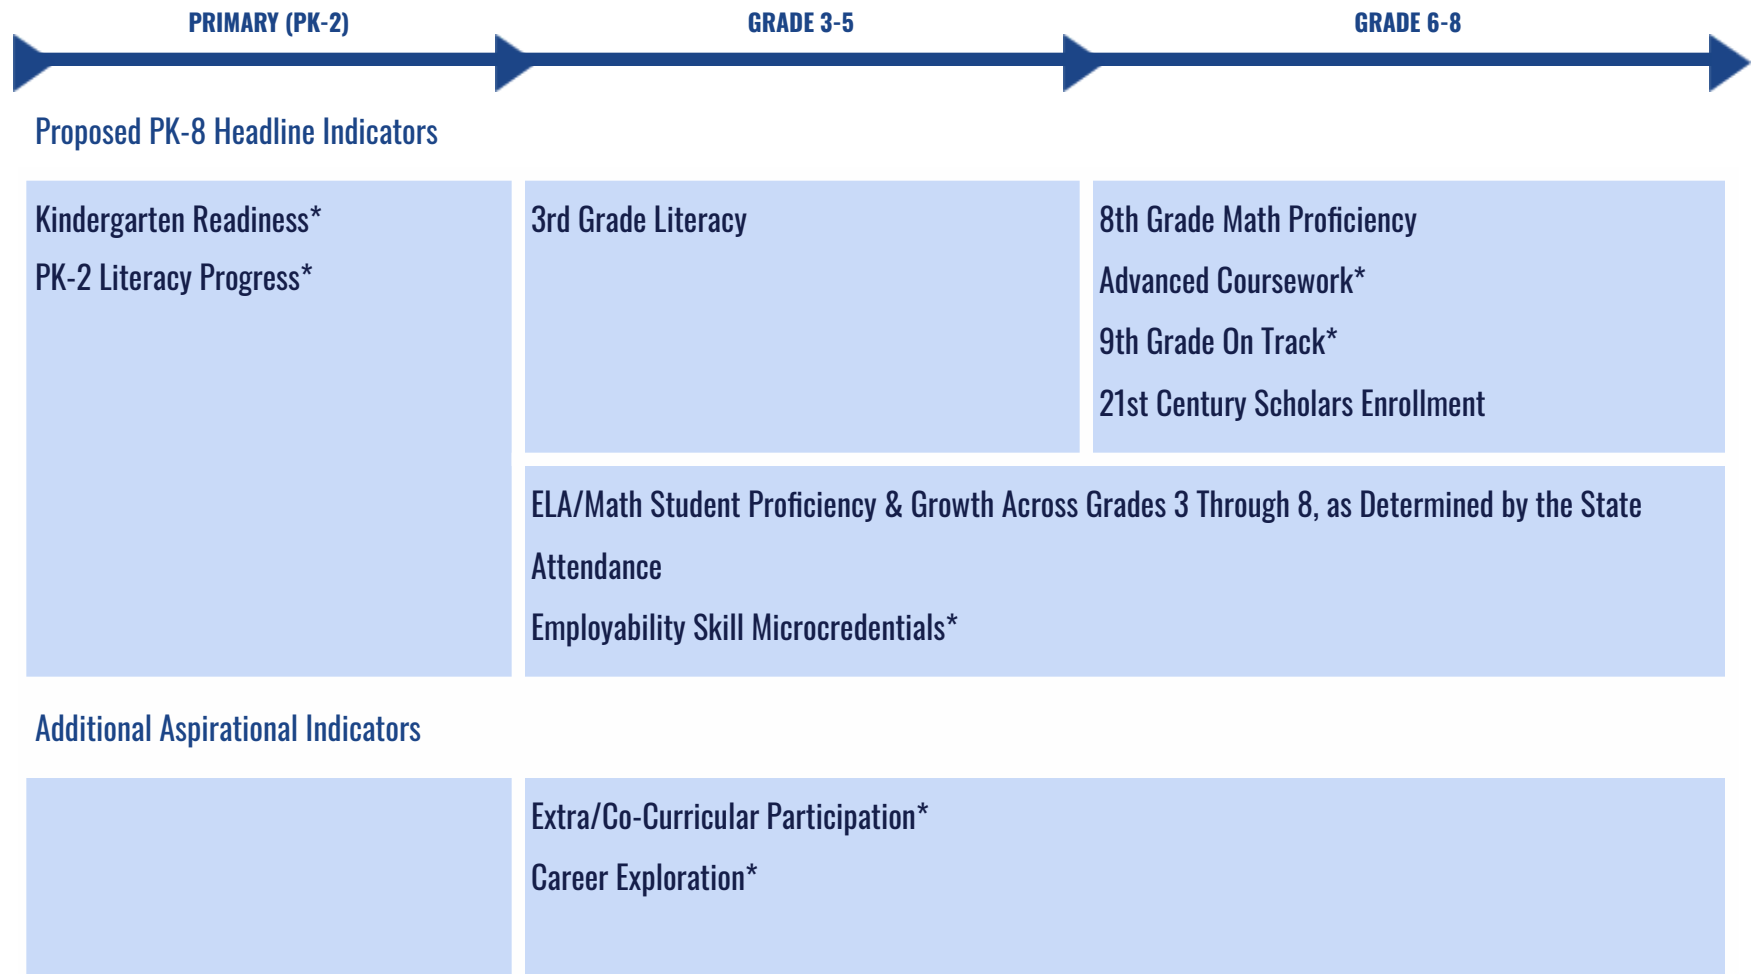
PRIMARY (PK-2)

GRADE 3-5

GRADE 6-8

Proposed PK-8 Headline Indicators

Kindergarten Readiness*

PK-2 Literacy Progress*

3rd Grade Literacy

8th Grade Math Proficiency

Advanced Coursework*

9th Grade On Track*

21st Century Scholars Enrollment

ELA/Math Student Proficiency & Growth Across Grades 3 Through 8, as Determined by the State

Attendance

Employability Skill Microcredentials*

Additional Aspirational Indicators

Extra/Co-Curricular Participation*

Career Exploration*